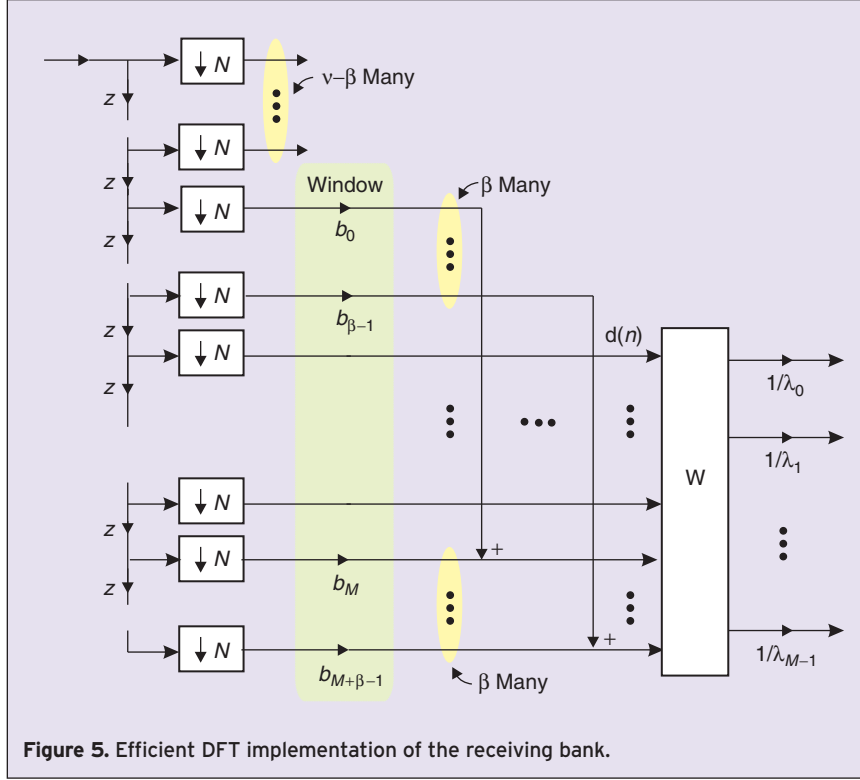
$\downarrow N$

$\nu-\beta$ Many

$z$

$\downarrow N$

$z$

$\downarrow N$

Window

$\beta$ Many

$b_0$

$z$

$\downarrow N$

$b_{\beta-1}$

$z$

$\downarrow N$

d($n$)

$z$

$1/\lambda_0$

$1/\lambda_1$

W

$\downarrow N$

$z$

$\downarrow N$

+

$b_M$

$z$

$\downarrow N$

+

$b_{M+\beta-1}$

$1/\lambda_{M-1}$

$\beta$ Many

**Figure 5.** Efficient DFT implementation of the receiving bank.